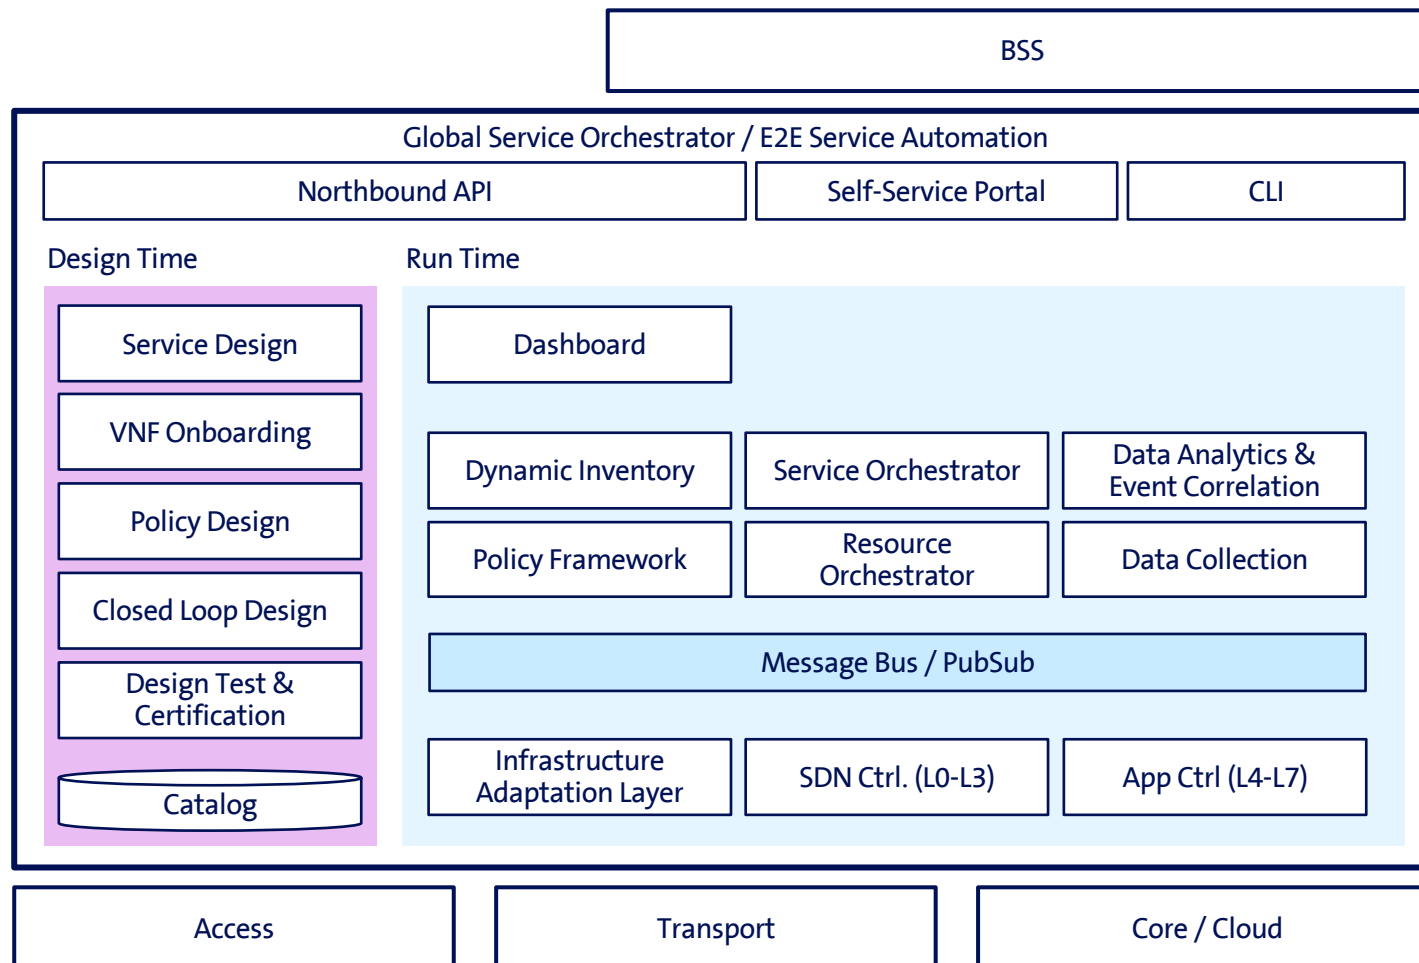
BSS

Global Service Orchestrator / E2E Service Automation

Northbound API

Self-Service Portal

CLI

Design Time

Run Time

Service Design

VNF Onboarding

Policy Design

Closed Loop Design

Design Test & Certification

Catalog

Dashboard

Dynamic Inventory

Service Orchestrator

Data Analytics & Event Correlation

Policy Framework

Resource Orchestrator

Data Collection

Message Bus / PubSub

Infrastructure Adaptation Layer

SDN Ctrl. (L0-L3)

App Ctrl (L4-L7)

Access

Transport

Core / Cloud